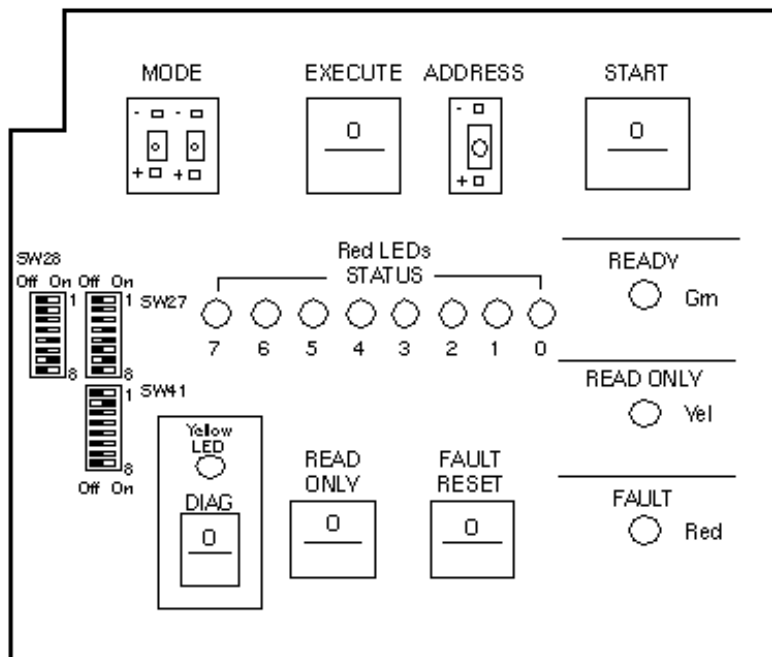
MODE

EXECUTE

ADDRESS

START

- -

+ +

0

-

+

0

SW28

Off On Off On

1 1 SW27

8 8

Red LEDs
STATUS

7 6 5 4 3 2 1 0

READY

Grn

1 SW41

8

Off On

Yellow LED

DIAG

0

READ ONLY

0

FAULT RESET

0

READ ONLY

Yel

FAULT

Red